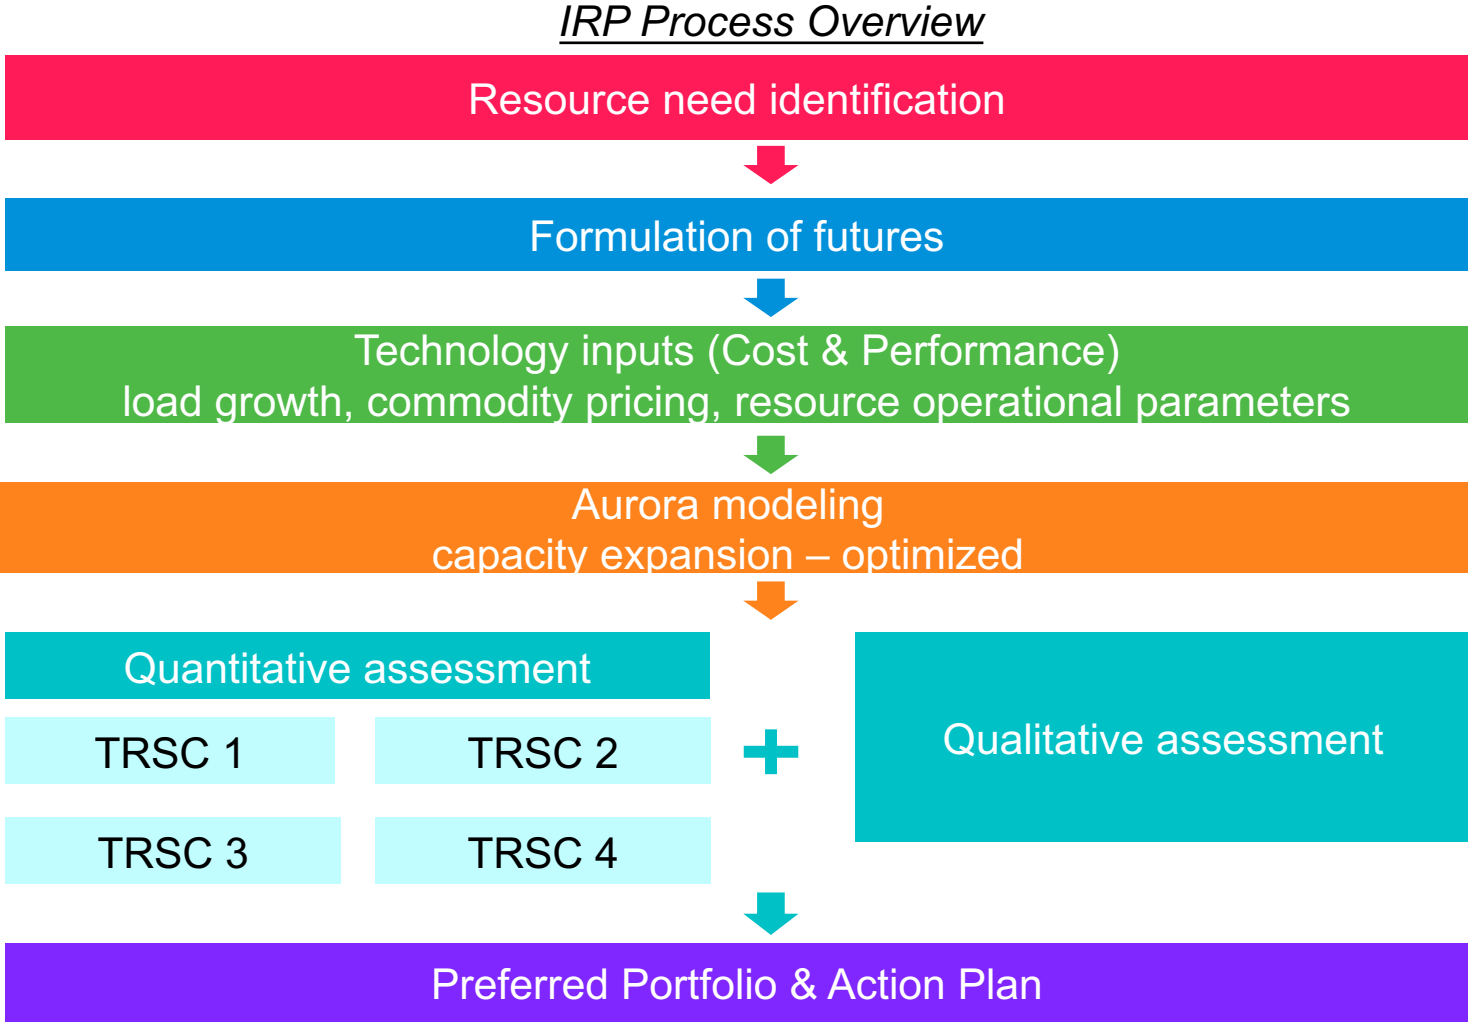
IRP Process Overview

Resource need identification

Formulation of futures

Technology inputs (Cost & Performance)
load growth, commodity pricing, resource operational parameters

Aurora modeling
capacity expansion – optimized

Quantitative assessment

TRSC 1

TRSC 2

TRSC 3

TRSC 4

Qualitative assessment

Preferred Portfolio & Action Plan